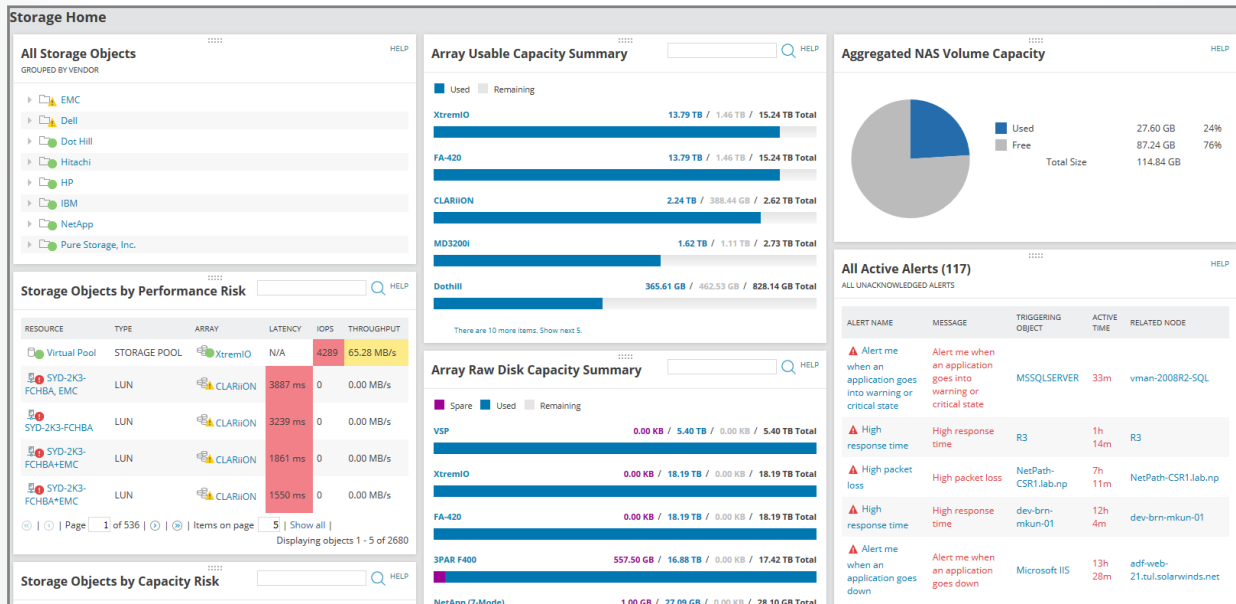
Storage Home

All Storage Objects
GROUPED BY VENDOR
HELP

EMC
Dell
Dot Hill
Hitachi
HP
IBM
NetApp
Pure Storage, Inc.

Storage Objects by Performance Risk
HELP

| RESOURCE | TYPE | ARRAY | LATENCY | IOPS | THROUGHPUT |
|---|---|---|---|---|---|
| Virtual Pool | STORAGE POOL | XtremIO | N/A | 4289 | 65.28 MB/s |
| SYD-2K3-FCHBA, EMC | LUN | CLARiiON | 3887 ms | 0 | 0.00 MB/s |
| SYD-2K3-FCHBA | LUN | CLARiiON | 3239 ms | 0 | 0.00 MB/s |
| SYD-2K3-FCHBA+EMC | LUN | CLARiiON | 1861 ms | 0 | 0.00 MB/s |
| SYD-2K3-FCHBA+EMC | LUN | CLARiiON | 1550 ms | 0 | 0.00 MB/s |

| Page 1 of 536 | | Items on page 5 | Show all |
Displaying objects 1 - 5 of 2680

Storage Objects by Capacity Risk
HELP

Array Usable Capacity Summary
HELP

Used Remaining

XtremIO 13.79 TB / 1.46 TB / 15.24 TB Total
FA-420 13.79 TB / 1.46 TB / 15.24 TB Total
CLARiiON 2.24 TB / 388.44 GB / 2.62 TB Total
MD3200i 1.62 TB / 1.11 TB / 2.73 TB Total
Dothill 365.61 GB / 462.53 GB / 828.14 GB Total

There are 10 more items. Show next 5.

Array Raw Disk Capacity Summary
HELP

Spare Used Remaining

VSP 0.00 KB / 5.40 TB / 0.00 KB / 5.40 TB Total
XtremIO 0.00 KB / 18.19 TB / 0.00 KB / 18.19 TB Total
FA-420 0.00 KB / 18.19 TB / 0.00 KB / 18.19 TB Total
3PAR F400 557.50 GB / 16.88 TB / 0.00 KB / 17.42 TB Total
NetApp (7-Mode) 1.00 GB / 27.09 GB / 0.00 KB / 28.10 GB Total

Aggregated NAS Volume Capacity
HELP

Used 27.60 GB 24%
Free 87.24 GB 76%
Total Size 114.84 GB

All Active Alerts (117)
ALL UNACKNOWLEDGED ALERTS
HELP

| ALERT NAME | MESSAGE | TRIGGERING OBJECT | ACTIVE TIME | RELATED NODE |
|---|---|---|---|---|
| Alert me when an application goes into warning or critical state | Alert me when an application goes into warning or critical state | MSSQLSERVER | 33m | vman-2008R2-SQL |
| High response time | High response time | R3 | 1h 14m | R3 |
| High packet loss | High packet loss | NetPath-CSR1.lab.np | 7h 11m | NetPath-CSR1.lab.np |
| High response time | High response time | dev-brn-mkun-01 | 12h 4m | dev-brn-mkun-01 |
| Alert me when an application goes down | Alert me when an application goes down | Microsoft IIS | 13h 28m | adf-web-21.tul.solarwinds.net |